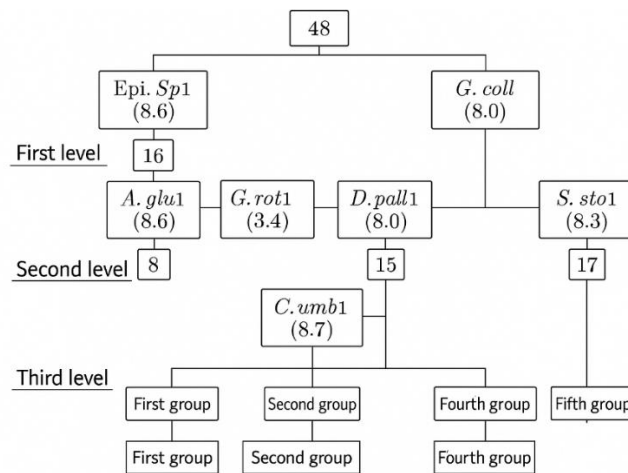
48

Epi. $Sp1$ (8.6)

$G. coll$ (8.0)

First level

16

$A. glu1$ (8.6)

$G. rot1$ (3.4)

$D. pall1$ (8.0)

$S. sto1$ (8.3)

Second level

8

15

17

$C. umb1$ (8.7)

Third level

First group

Second group

Fourth group

Fifth group

First group

Second group

Fourth group